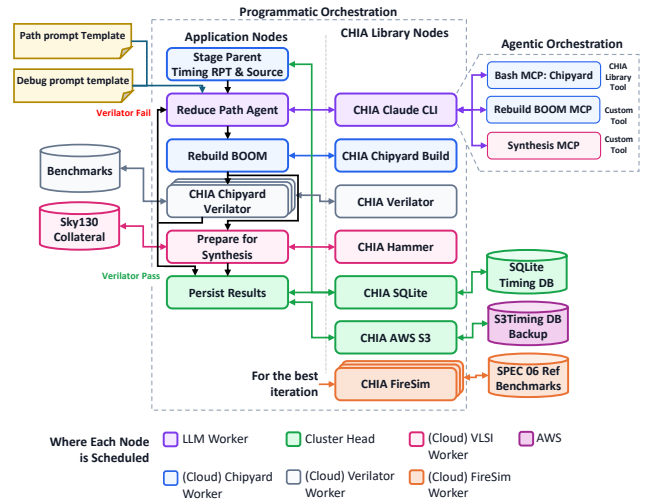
Programmatic Orchestration

Path prompt Template

Debug prompt template

Application Nodes

CHIA Library Nodes

Agentic Orchestration

Stage Parent Timing RPT & Source

Verilator Fail

Reduce Path Agent

CHIA Claude CLI

Bash MCP: Chipyard

CHIA Library Tool

Rebuild BOOM MCP

Custom Tool

Synthesis MCP

Custom Tool

Rebuild BOOM

CHIA Chipyard Build

Benchmarks

CHIA Chipyard Verilator

CHIA Verilator

Sky130 Collateral

Prepare for Synthesis

CHIA Hammer

Verilator Pass

Persist Results

CHIA SQLite

SQLite Timing DB

CHIA AWS S3

S3Timing DB Backup

For the best iteration

CHIA FireSim

SPEC 06 Ref Benchmarks

Where Each Node is Scheduled

LLM Worker

Cluster Head

(Cloud) VLSI Worker

AWS

(Cloud) Chipyard Worker

(Cloud) Verilator Worker

(Cloud) FireSim Worker